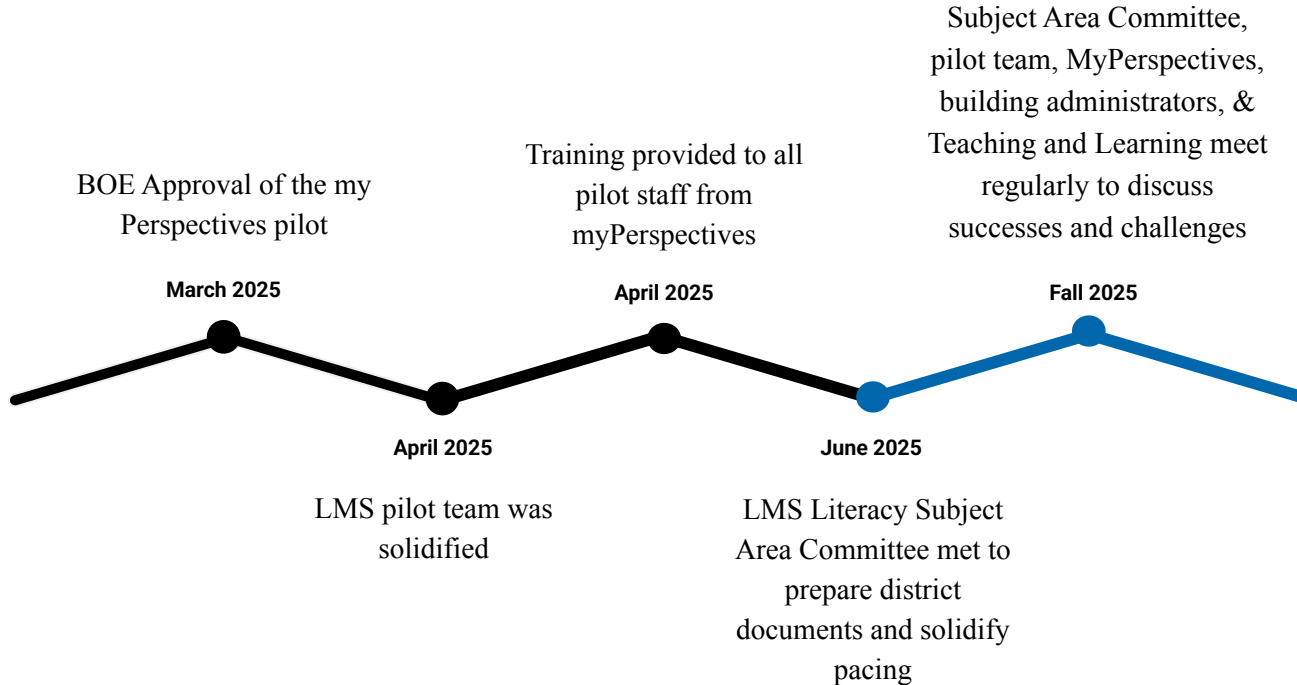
BOE Approval of the my Perspectives pilot

March 2025

April 2025

LMS pilot team was solidified

Training provided to all pilot staff from myPerspectives

April 2025

June 2025

LMS Literacy Subject Area Committee met to prepare district documents and solidify pacing

Subject Area Committee, pilot team, MyPerspectives, building administrators, & Teaching and Learning meet regularly to discuss successes and challenges

Fall 2025